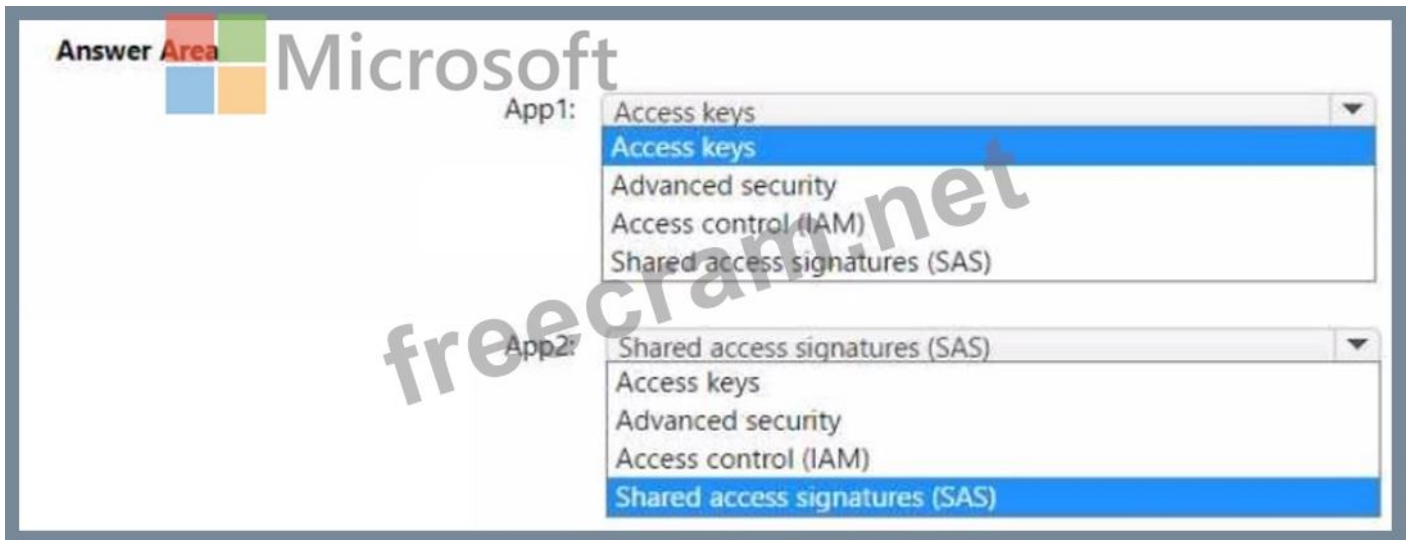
Answer Area

Microsoft

App1: Access keys

Access keys
Advanced security
Access control (IAM)
Shared access signatures (SAS)

freecram.net

App2: Shared access signatures (SAS)

Access keys
Advanced security
Access control (IAM)
Shared access signatures (SAS)